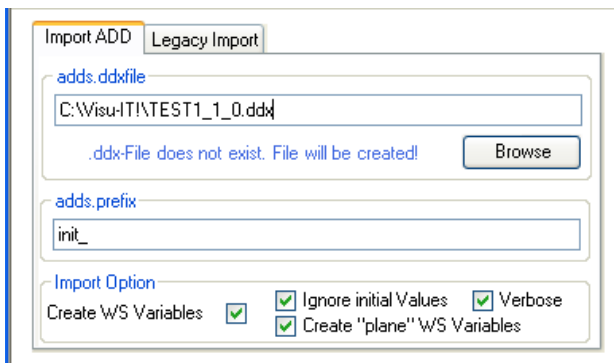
Import ADD
Legacy Import

adds.ddxfile
C:\Visu-IT!\TEST1_1_0.ddx
.ddx-File does not exist. File will be created!
Browse

adds.prefix
init_

Import Option
Create WS Variables
Ignore initial Values
Verbose
Create "plane" WS Variables